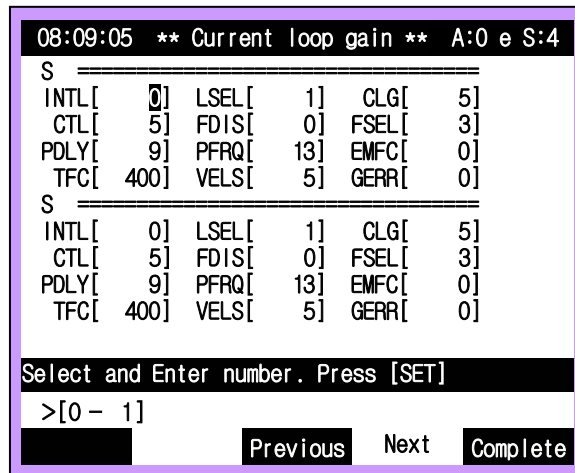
08:09:05 ** Current loop gain ** A:0 e S:4

S ====================================
| | | | | | |
|---|---|---|---|---|---|
| INTL[ | 0] | LSEL[ | 1] | CLG[ | 5] |
| CTL[ | 5] | FDIS[ | 0] | FSEL[ | 3] |
| PDLY[ | 9] | PFRQ[ | 13] | EMFC[ | 0] |
| TFC[ | 400] | VELS[ | 5] | GERR[ | 0] |

S ====================================
| | | | | | |
|---|---|---|---|---|---|
| INTL[ | 0] | LSEL[ | 1] | CLG[ | 5] |
| CTL[ | 5] | FDIS[ | 0] | FSEL[ | 3] |
| PDLY[ | 9] | PFRQ[ | 13] | EMFC[ | 0] |
| TFC[ | 400] | VELS[ | 5] | GERR[ | 0] |

Select and Enter number. Press [SET]

>[0 - 1]

Previous Next Complete